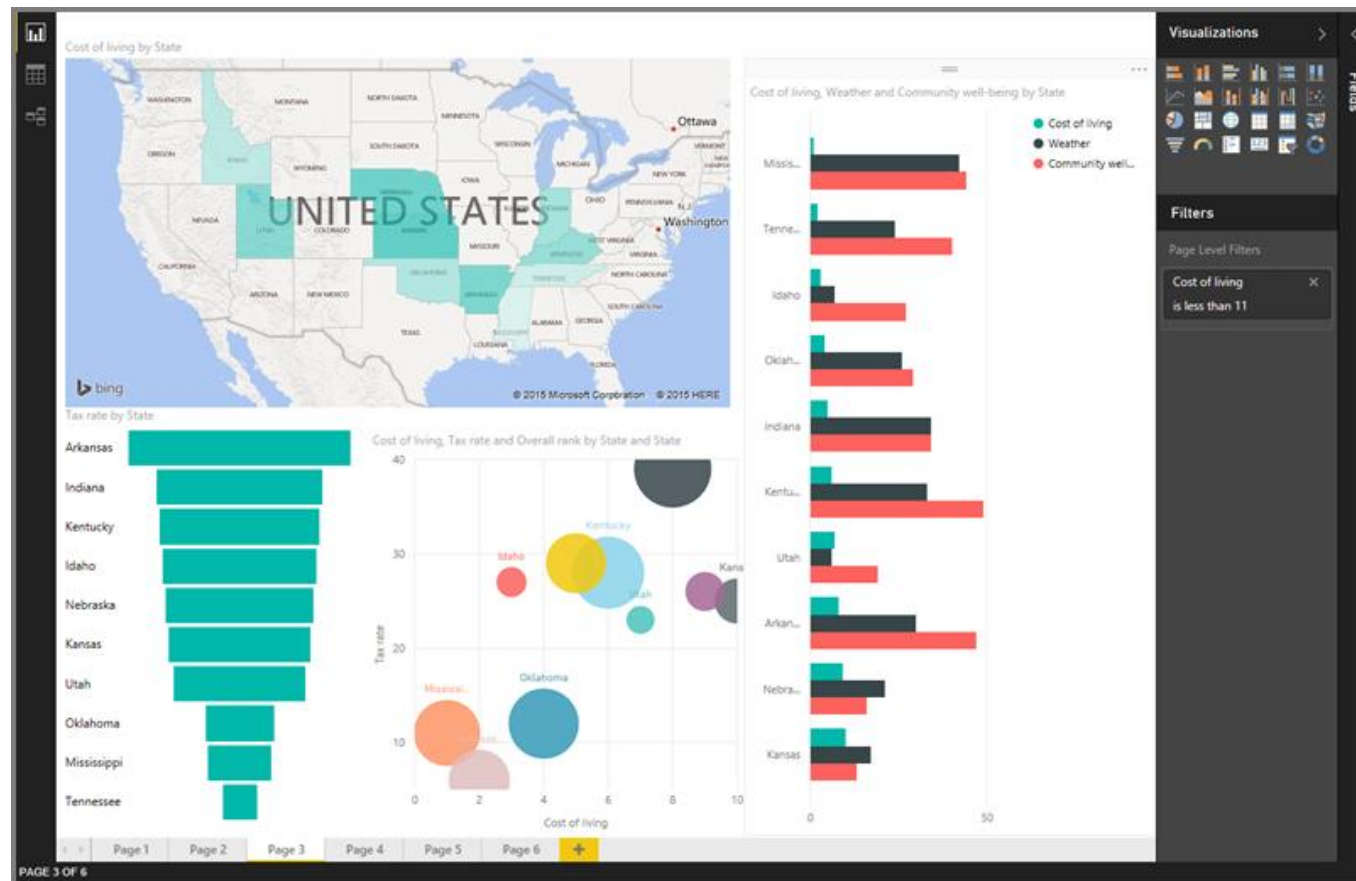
Cost of living by State

WASHINGTON MONTANA NORTH DAKOTA MINNESOTA Ottawa VERMONT OREGON IDAHO SOUTH DAKOTA WISCONSIN MICHIGAN NEW YORK WYOMING NEVADA UTAH COLORADO UNITED STATES OHIO PENNSYLVANIA Washington CALIFORNIA MISSOURI KENTUCKY VIRGINIA WEST VIRGINIA TENNESSEE NORTH CAROLINA ARIZONA NEW MEXICO OKLAHOMA ARKANSAS SOUTH CAROLINA TEXAS ALABAMA GEORGIA LOUISIANA FLORIDA

bing

© 2015 Microsoft Corporation © 2015 HERE

Tax rate by State

Arkansas
Indiana
Kentucky
Idaho
Nebraska
Kansas
Utah
Oklahoma
Mississippi
Tennessee

Cost of living, Tax rate and Overall rank by State and State

40
30
20
10
Tax rate
0 2 4 6 8 10
Cost of living

Idaho Kentucky Utah Kans Oklahoma Mississi...

Cost of living, Weather and Community well-being by State

Cost of living
Weather
Community well...

Missis...
Tenne...
Idaho
Oklah...
Indiana
Kentu...
Utah
Arkan...
Nebra...
Kansas

0 50

Visualizations

Filters

Page Level Filters

Cost of living
is less than 11

Fields

Page 1 Page 2 Page 3 Page 4 Page 5 Page 6 +

PAGE 3 OF 6